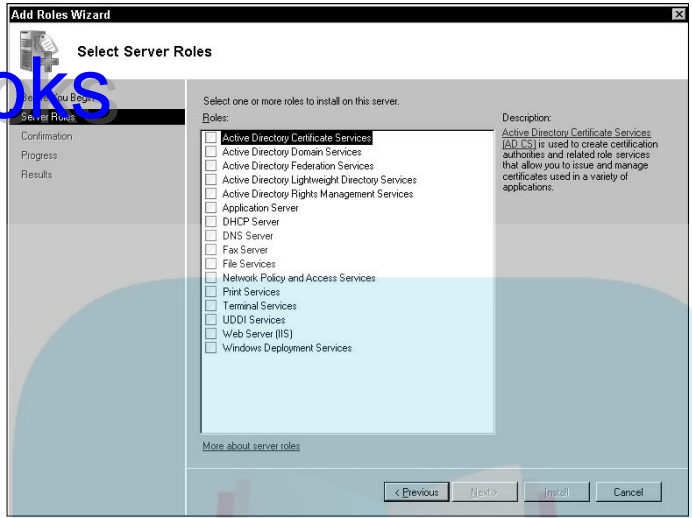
Add Roles Wizard

Select Server Roles

oks

Before You Begin
Server Roles
Confirmation
Progress
Results

Select one or more roles to install on this server.

Roles:

Active Directory Certificate Services
Active Directory Domain Services
Active Directory Federation Services
Active Directory Lightweight Directory Services
Active Directory Rights Management Services
Application Server
DHCP Server
DNS Server
Fax Server
File Services
Network Policy and Access Services
Print Services
Terminal Services
UDDI Services
Web Server (IIS)
Windows Deployment Services

Description:

Active Directory Certificate Services (AD CS) is used to create certification authorities and related role services that allow you to issue and manage certificates used in a variety of applications.

More about server roles

< Previous Next > Install Cancel